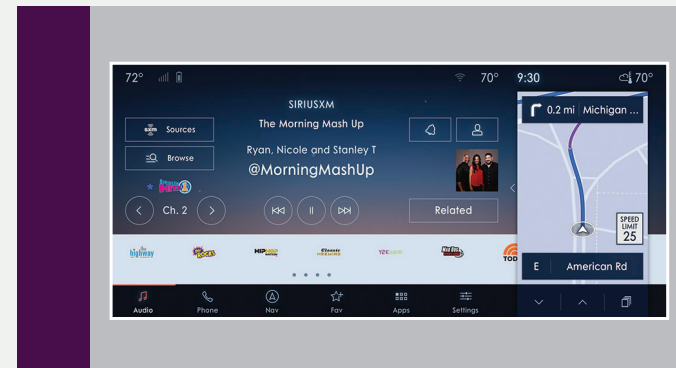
72° 70° 9:30 70°

SIRIUSXM
The Morning Mash Up
Ryan, Nicole and Stanley T
@MorningMashUp

Sources
Browse

Ch. 2

Related

0.2 mi Michigan ...

SPEED LIMIT 25

E American Rd

Audio Phone Nav Fav Apps Settings